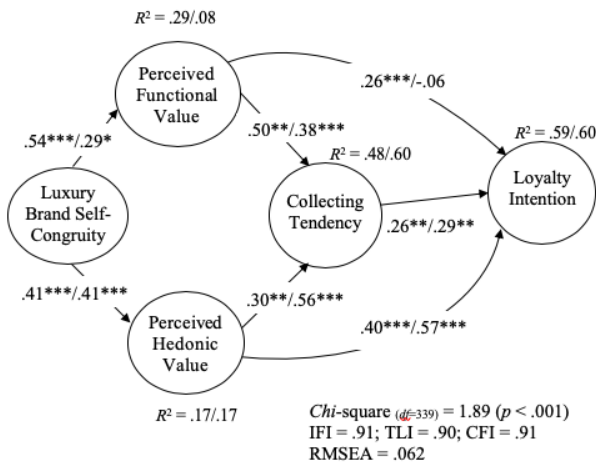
$R^2$ = .29/.08

Perceived Functional Value

.26***/-.06

$R^2$ = .59/.60

.54***/.29*

.50**/.38***

$R^2$ = .48/.60

Luxury Brand Self-Congruity

Collecting Tendency

Loyalty Intention

.26**/.29**

.41***/.41***

.30**/.56***

.40***/.57***

Perceived Hedonic Value

$R^2$ = .17/.17

*Chi*-square $_{(df=339)}$ = 1.89 ($p$ < .001)
IFI = .91; TLI = .90; CFI = .91
RMSEA = .062